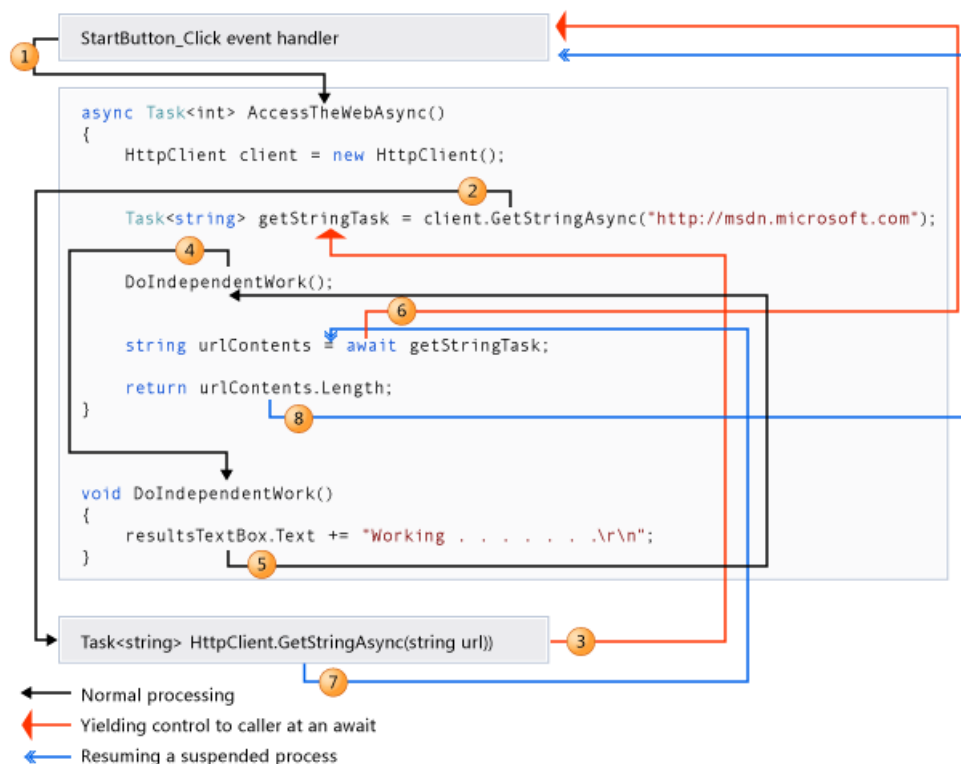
StartButton_Click event handler

1

async Task<int> AccessTheWebAsync()
{
    HttpClient client = new HttpClient();

2

    Task<string> getStringTask = client.GetStringAsync("http://msdn.microsoft.com");

4

    DoIndependentWork();

6

    string urlContents = await getStringTask;

    return urlContents.Length;
}

8

void DoIndependentWork()
{
    resultsTextBox.Text += "Working . . . . . . .\r\n";
}

5

Task<string> HttpClient.GetStringAsync(string url))

3

7

Normal processing

Yielding control to caller at an await

Resuming a suspended process